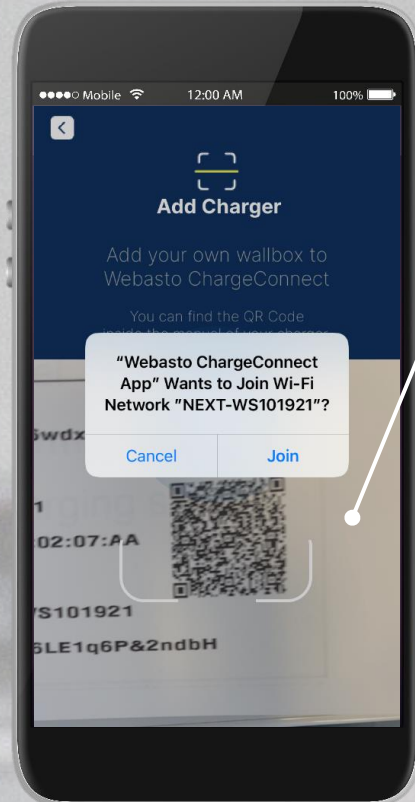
●●●●○ Mobile 12:00 AM 100%

Add Charger

Add your own wallbox to Webasto ChargeConnect

You can find the QR Code inside the manual of your charger

“Webasto ChargeConnect App” Wants to Join Wi-Fi Network "NEXT-WS101921"?

Cancel Join

5wdx

1

02:07:AA

VS101921

6LE1q6P&2ndbH